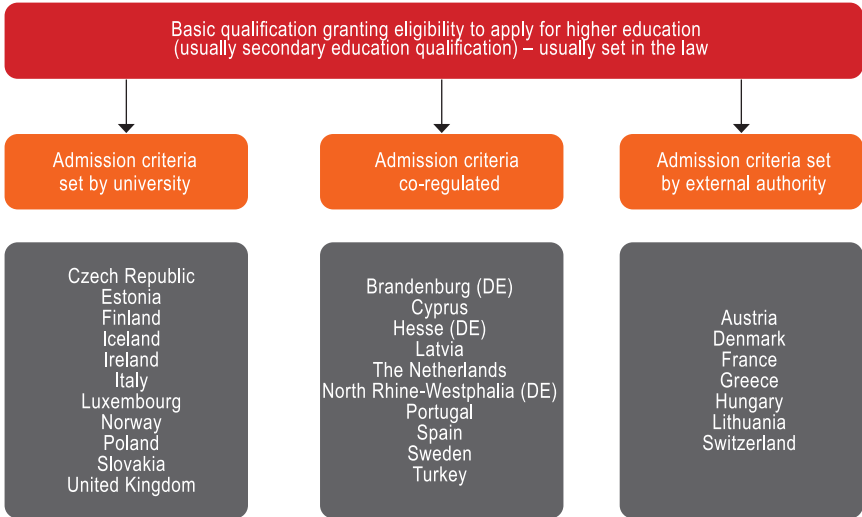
Basic qualification granting eligibility to apply for higher education (usually secondary education qualification) – usually set in the law

Admission criteria set by university

Admission criteria co-regulated

Admission criteria set by external authority

Czech Republic
Estonia
Finland
Iceland
Ireland
Italy
Luxembourg
Norway
Poland
Slovakia
United Kingdom

Brandenburg (DE)
Cyprus
Hesse (DE)
Latvia
The Netherlands
North Rhine-Westphalia (DE)
Portugal
Spain
Sweden
Turkey

Austria
Denmark
France
Greece
Hungary
Lithuania
Switzerland